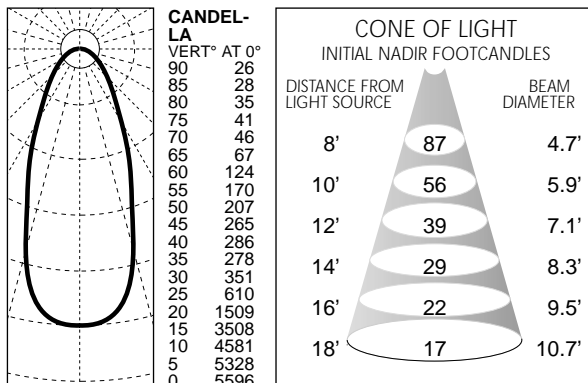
CANDELLA

| VERT° | AT 0° |
|---|---|
| 90 | 26 |
| 85 | 28 |
| 80 | 35 |
| 75 | 41 |
| 70 | 46 |
| 65 | 67 |
| 60 | 124 |
| 55 | 170 |
| 50 | 207 |
| 45 | 265 |
| 40 | 286 |
| 35 | 278 |
| 30 | 351 |
| 25 | 610 |
| 20 | 1509 |
| 15 | 3508 |
| 10 | 4581 |
| 5 | 5328 |
| 0 | 5596 |

CONE OF LIGHT
INITIAL NADIR FOOTCANDLES

| DISTANCE FROM LIGHT SOURCE | | BEAM DIAMETER |
|---|---|---|
| 8' | 87 | 4.7' |
| 10' | 56 | 5.9' |
| 12' | 39 | 7.1' |
| 14' | 29 | 8.3' |
| 16' | 22 | 9.5' |
| 18' | 17 | 10.7' |